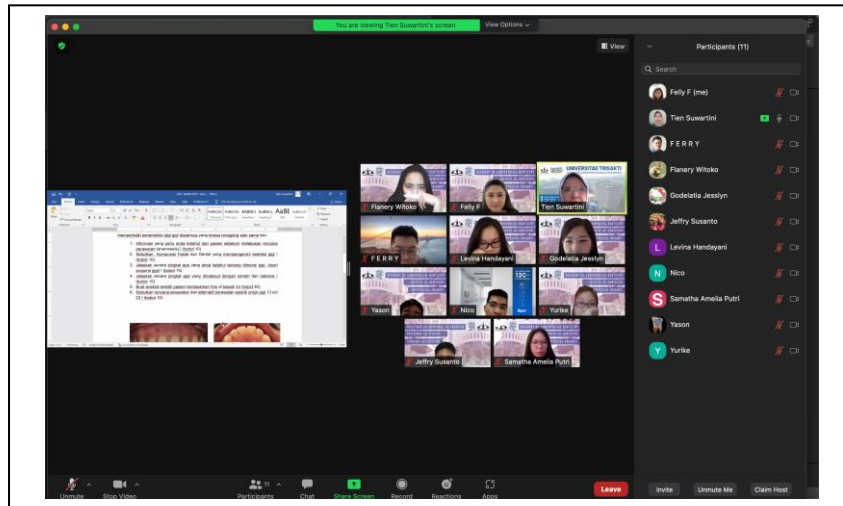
You are viewing Tien Suwartini's screen
View Options

View

Participants (11)

Search

Felly F (me)
Tien Suwartini
FERRY
Flanery Witoko
Godelatia Jesslyn
Jeffry Susanto
Levina Handayani
Nico
Samatha Amelia Putri
Yason
Yurike

Flanery Witoko
Felly F
UNIVERSITAS TRISAKTI
Tien Suwartini
FERRY
Levina Handayani
Godelatia Jesslyn
Yason
Nico
Yurike
Jeffry Susanto
Samatha Amelia Putri

1. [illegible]
2. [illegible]
3. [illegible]
4. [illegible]
5. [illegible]
6. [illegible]
7. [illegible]

Unmute
Stop Video
Participants 11
Chat
Share Screen
Record
Reactions
Apps
Leave

Invite
Unmute Me
Claim Host